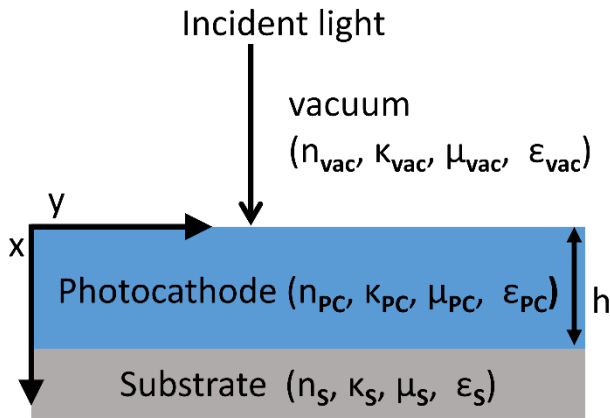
Incident light

vacuum
($n_{vac}$, $\kappa_{vac}$, $\mu_{vac}$, $\varepsilon_{vac}$)

y

x

Photocathode ($n_{PC}$, $\kappa_{PC}$, $\mu_{PC}$, $\varepsilon_{PC}$)

h

Substrate ($n_S$, $\kappa_S$, $\mu_S$, $\varepsilon_S$)